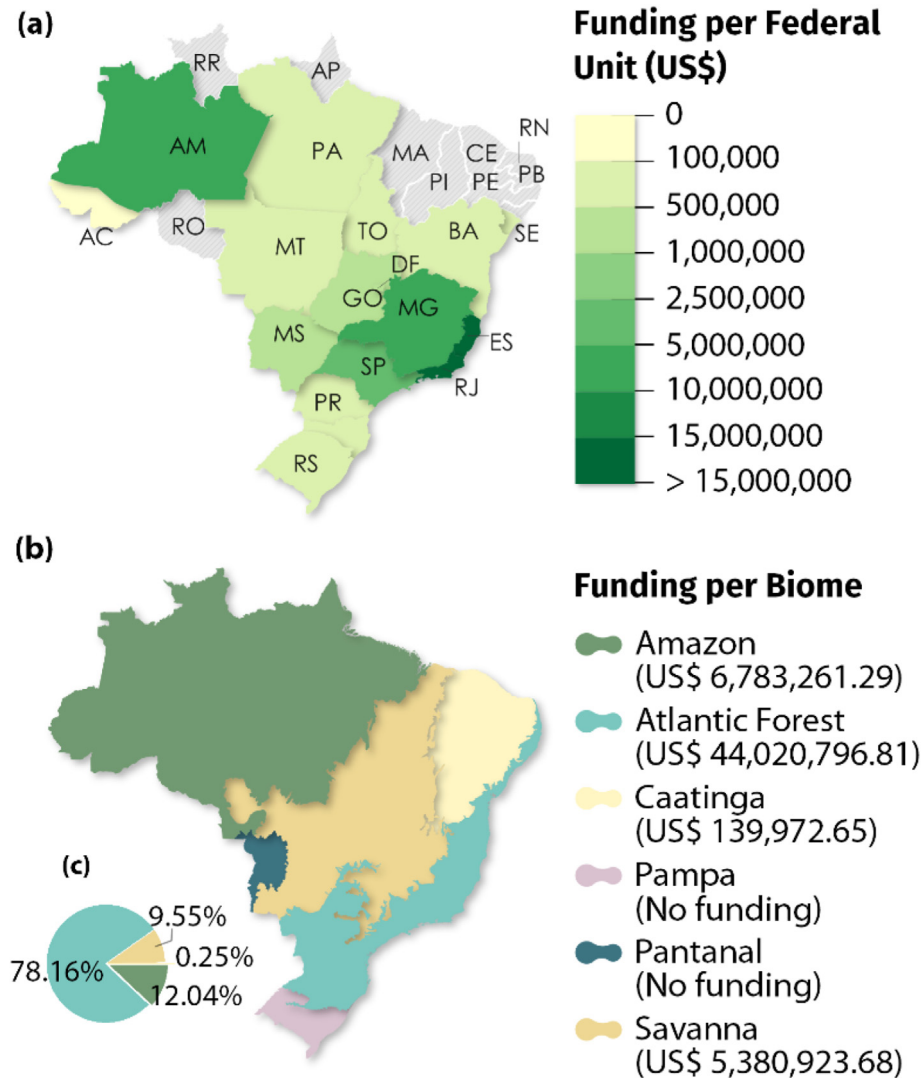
(a)

Funding per Federal Unit (US$)

RR
AP
AM
PA
MA
CE
RN
PB
PI
PE
AC
RO
MT
TO
BA
SE
DF
GO
MG
MS
ES
SP
RJ
PR
RS

0
100,000
500,000
1,000,000
2,500,000
5,000,000
10,000,000
15,000,000
> 15,000,000

(b)

Funding per Biome

Amazon (US$ 6,783,261.29)
Atlantic Forest (US$ 44,020,796.81)
Caatinga (US$ 139,972.65)
Pampa (No funding)
Pantanal (No funding)
Savanna (US$ 5,380,923.68)

(c)

9.55%
78.16%
0.25%
12.04%